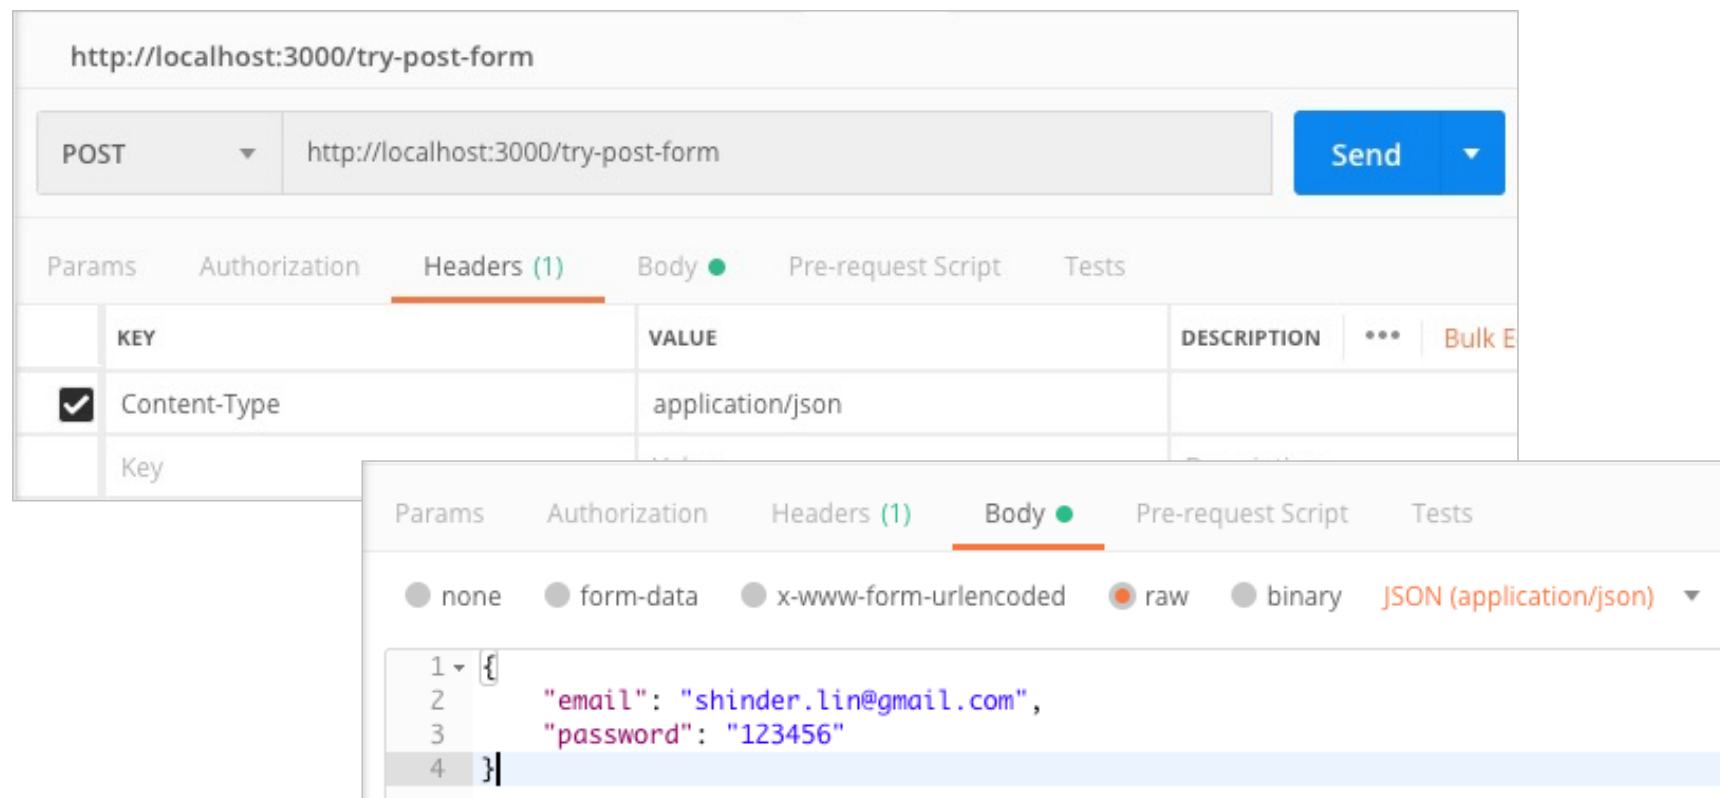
http://localhost:3000/try-post-form

POST

http://localhost:3000/try-post-form

Send

Params Authorization Headers (1) Body Pre-request Script Tests

| KEY | VALUE | DESCRIPTION | ••• | Bulk E |
|---|---|---|---|---|
| Content-Type | application/json | | | |
| Key | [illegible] | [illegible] | | |

Params Authorization Headers (1) Body Pre-request Script Tests

none form-data x-www-form-urlencoded raw binary JSON (application/json)

1 {
2 "email": "shinder.lin@gmail.com",
3 "password": "123456"
4 }